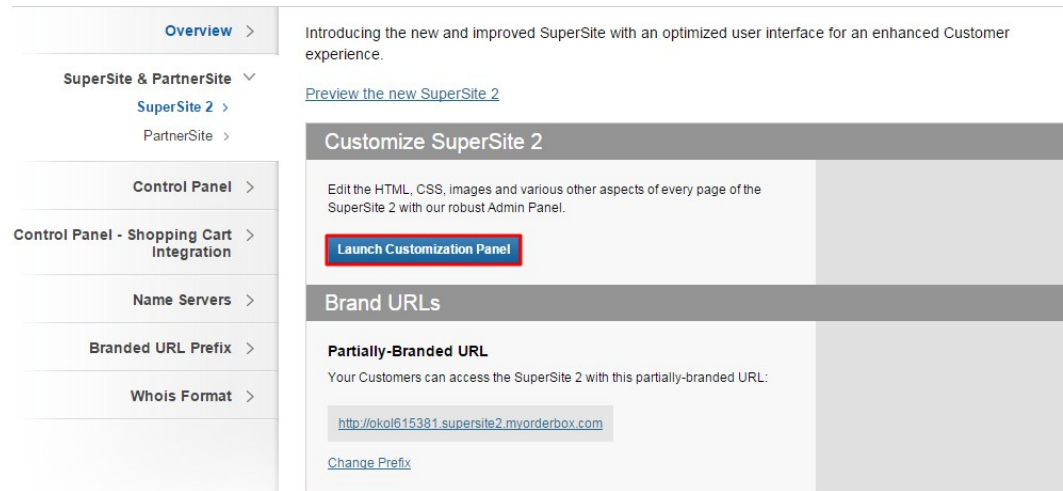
Overview >

SuperSite & PartnerSite ˅

SuperSite 2 >

PartnerSite >

Control Panel >

Control Panel - Shopping Cart Integration >

Name Servers >

Branded URL Prefix >

Whois Format >

Introducing the new and improved SuperSite with an optimized user interface for an enhanced Customer experience.

Preview the new SuperSite 2

Customize SuperSite 2

Edit the HTML, CSS, images and various other aspects of every page of the SuperSite 2 with our robust Admin Panel.

Launch Customization Panel

Brand URLs

Partially-Branded URL

Your Customers can access the SuperSite 2 with this partially-branded URL:

http://okol615381.supersite2.myorderbox.com

Change Prefix